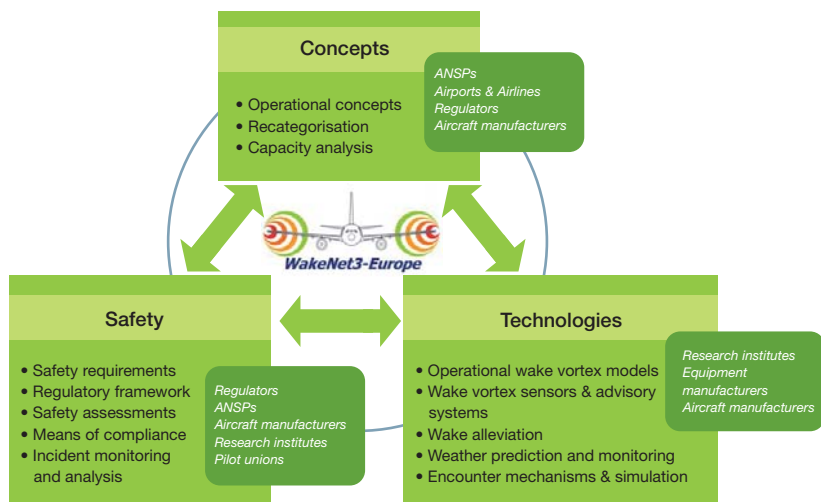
Concepts

• Operational concepts
• Recategorisation
• Capacity analysis

ANSPs
Airports & Airlines
Regulators
Aircraft manufacturers

WakeNet3-Europe

Safety

• Safety requirements
• Regulatory framework
• Safety assessments
• Means of compliance
• Incident monitoring and analysis

Regulators
ANSPs
Aircraft manufacturers
Research institutes
Pilot unions

Technologies

• Operational wake vortex models
• Wake vortex sensors & advisory systems
• Wake alleviation
• Weather prediction and monitoring
• Encounter mechanisms & simulation

Research institutes
Equipment manufacturers
Aircraft manufacturers